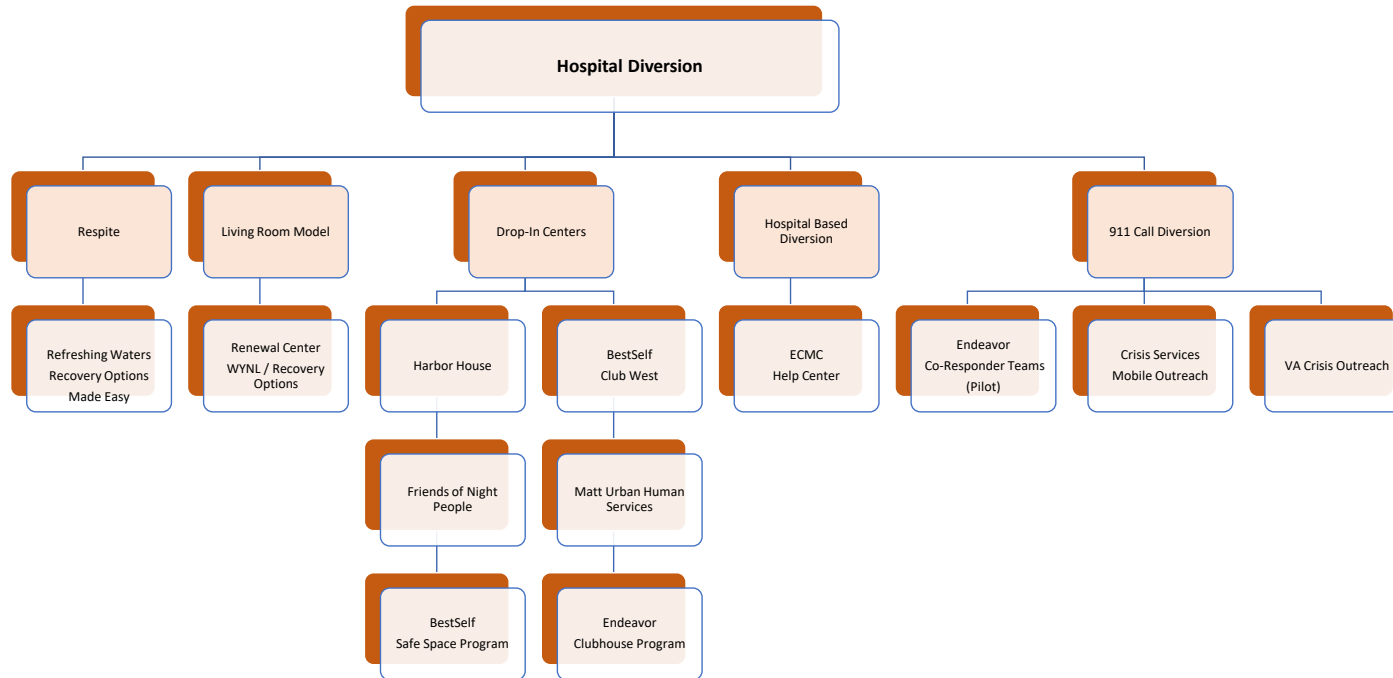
Hospital Diversion

Respite

Refreshing Waters
Recovery Options
Made Easy

Living Room Model

Renewal Center
WYNL / Recovery Options

Drop-In Centers

Harbor House

Friends of Night People

BestSelf
Safe Space Program

BestSelf
Club West

Matt Urban Human Services

Endeavor
Clubhouse Program

Hospital Based Diversion

ECMC
Help Center

911 Call Diversion

Endeavor
Co-Responder Teams
(Pilot)

Crisis Services
Mobile Outreach

VA Crisis Outreach